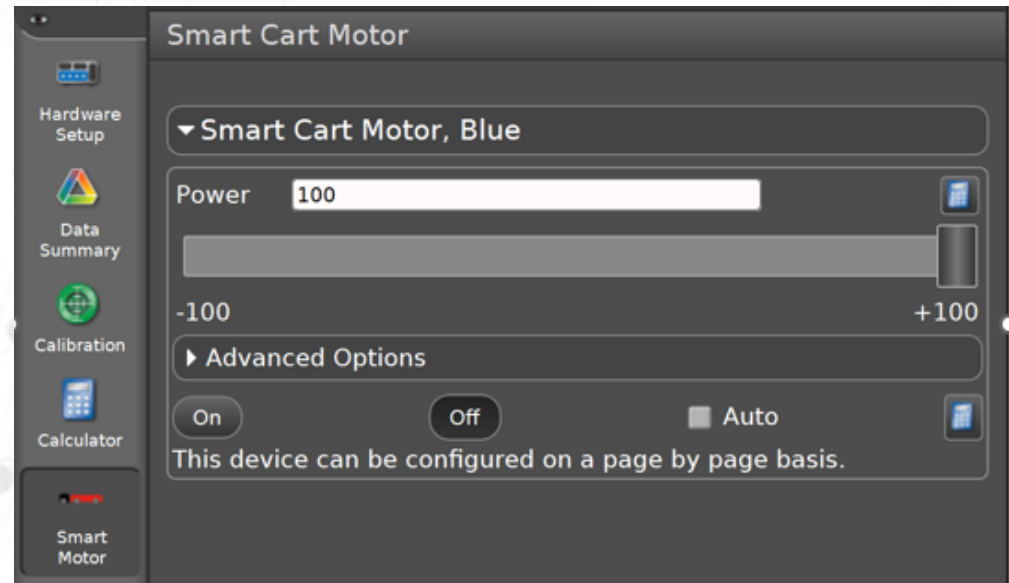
Hardware Setup

Data Summary

Calibration

Calculator

Smart Motor

Smart Cart Motor

▾Smart Cart Motor, Blue

Power 100

-100 +100

▸ Advanced Options

On Off Auto

This device can be configured on a page by page basis.